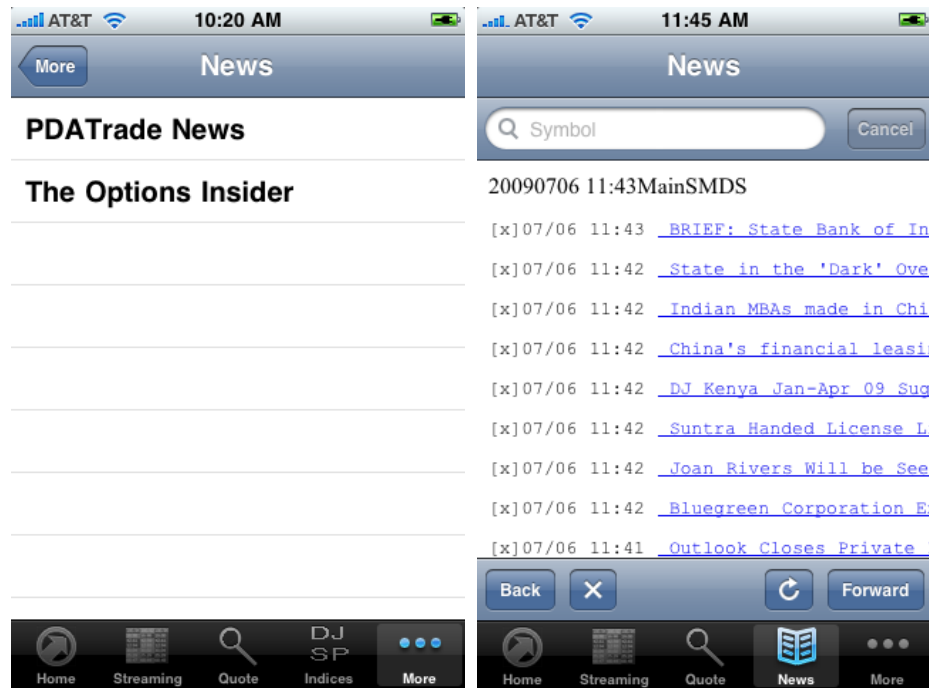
AT&T 10:20 AM

More News

PDATrade News

The Options Insider

Home Streaming Quote DJ SP Indices More

AT&T 11:45 AM

News

Symbol Cancel

20090706 11:43MainSMDS

[x]07/06 11:43 BRIEF: State Bank of In

[x]07/06 11:42 State in the 'Dark' Ove

[x]07/06 11:42 Indian MBAs made in Chi

[x]07/06 11:42 China's financial leasi

[x]07/06 11:42 DJ Kenya Jan-Apr 09 Sug

[x]07/06 11:42 Suntra Handed License L

[x]07/06 11:42 Joan Rivers Will be See

[x]07/06 11:42 Bluegreen Corporation E

[x]07/06 11:41 Outlook Closes Private

Back Forward

Home Streaming Quote News More